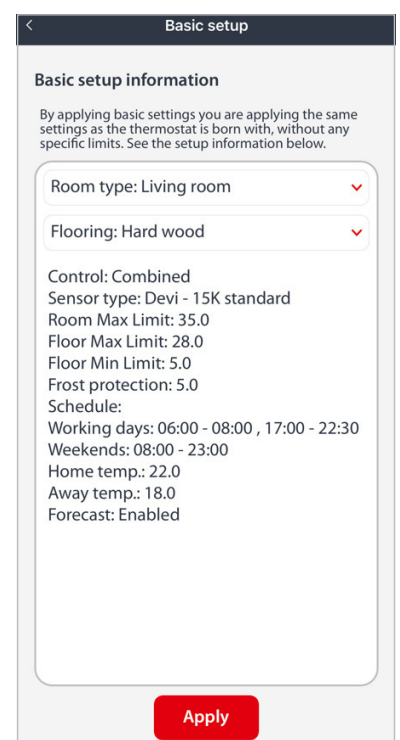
<

Basic setup

Basic setup information

By applying basic settings you are applying the same settings as the thermostat is born with, without any specific limits. See the setup information below.

Room type: Living room

Flooring: Hard wood

Control: Combined
Sensor type: Devi - 15K standard
Room Max Limit: 35.0
Floor Max Limit: 28.0
Floor Min Limit: 5.0
Frost protection: 5.0
Schedule:
Working days: 06:00 - 08:00 , 17:00 - 22:30
Weekends: 08:00 - 23:00
Home temp.: 22.0
Away temp.: 18.0
Forecast: Enabled

Apply